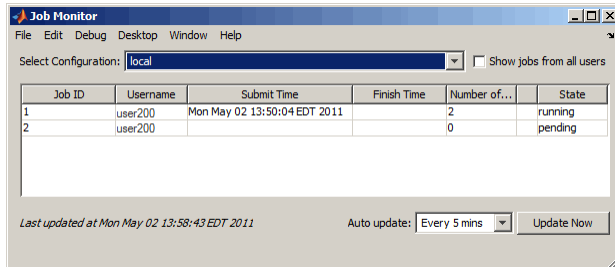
Job Monitor

File Edit Debug Desktop Window Help

Select Configuration: local

Show jobs from all users

| Job ID | Username | Submit Time | Finish Time | Number of... | | State |
|---|---|---|---|---|---|---|
| 1 | user200 | Mon May 02 13:50:04 EDT 2011 | | 2 | | running |
| 2 | user200 | | | 0 | | pending |

Last updated at Mon May 02 13:58:43 EDT 2011

Auto update: Every 5 mins

Update Now